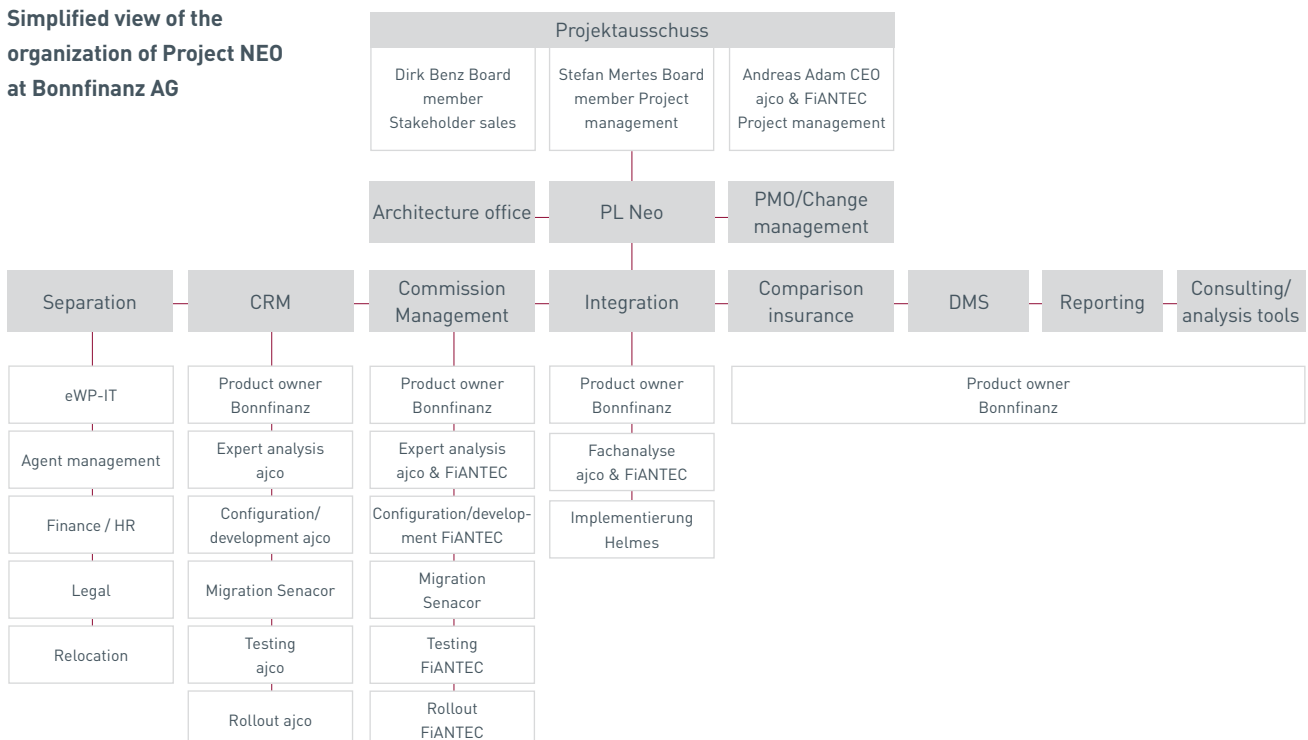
Simplified view of the organization of Project NEO at Bonnfinanz AG

Projektausschuss

Dirk Benz Board member Stakeholder sales

Stefan Mertes Board member Project management

Andreas Adam CEO ajco & FiANTEC Project management

Architecture office

PL Neo

PMO/Change management

Separation

CRM

Commission Management

Integration

Comparison insurance

DMS

Reporting

Consulting/ analysis tools

eWP-IT

Agent management

Finance / HR

Legal

Relocation

Product owner Bonnfinanz

Expert analysis ajco

Configuration/ development ajco

Migration Senacor

Testing ajco

Rollout ajco

Product owner Bonnfinanz

Expert analysis ajco & FiANTEC

Configuration/development FiANTEC

Migration Senacor

Testing FiANTEC

Rollout FiANTEC

Product owner Bonnfinanz

Fachanalyse ajco & FiANTEC

Implementierung Helmes

Product owner Bonnfinanz